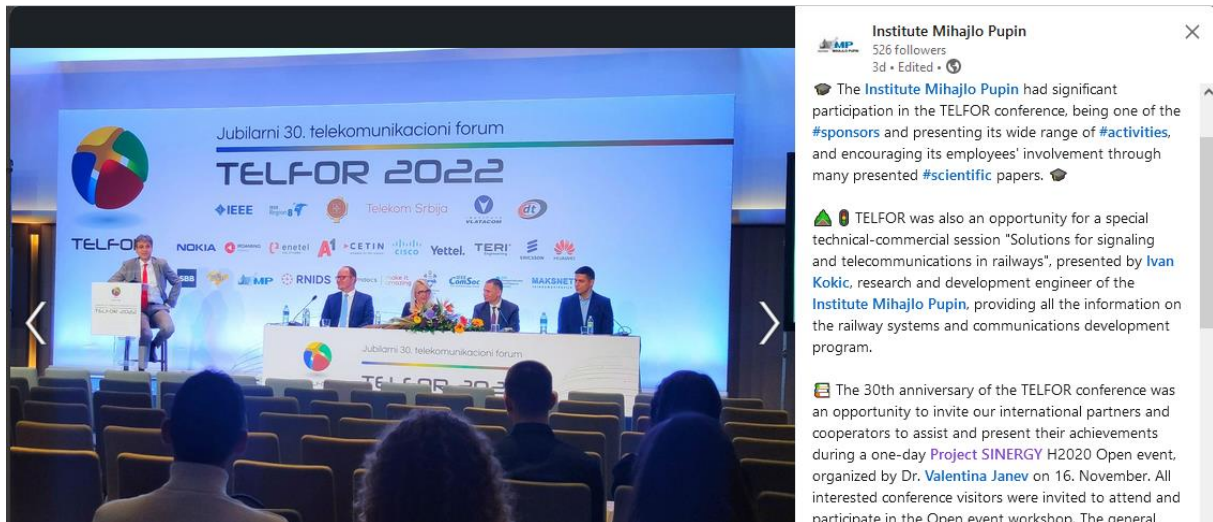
Jubilarni 30. telekomunikacioni forum

TELFOR 2022

IEEE

Telekom Srbija

VLATACOM

TELFOR

NOKIA

enetel

A1

CETIN

CISCO

Yettel.

TERI

ERICSSON

HUAWEI

SBB

MP

RNIDS

ComSoc

MAKSNET

TELFOR 2022

Jubilarni 30. telekomunikacioni forum

TELFOR 2022

Institute Mihajlo Pupin
526 followers
3d • Edited •

The Institute Mihajlo Pupin had significant participation in the TELFOR conference, being one of the #sponsors and presenting its wide range of #activities, and encouraging its employees' involvement through many presented #scientific papers.

TELFOR was also an opportunity for a special technical-commercial session "Solutions for signaling and telecommunications in railways", presented by Ivan Kokic, research and development engineer of the Institute Mihajlo Pupin, providing all the information on the railway systems and communications development program.

The 30th anniversary of the TELFOR conference was an opportunity to invite our international partners and cooperators to assist and present their achievements during a one-day Project SINERGY H2020 Open event, organized by Dr. Valentina Janev on 16. November. All interested conference visitors were invited to attend and participate in the Open event workshop. The general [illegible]